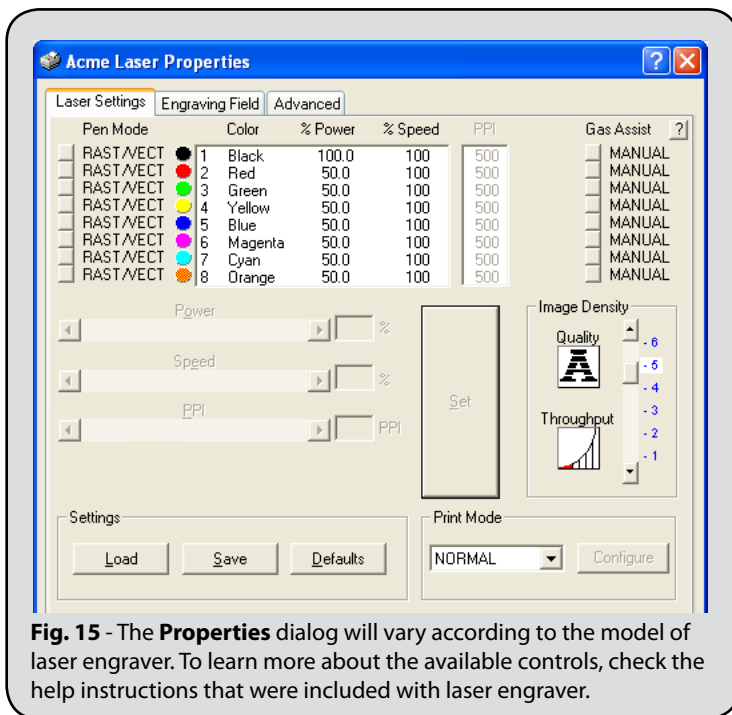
Acme Laser Properties

?

Laser Settings | Engraving Field | Advanced

| Pen Mode | | Color | % Power | % Speed | PPI | Gas Assist ? |
|---|---|---|---|---|---|---|
| RAST/VECT | 1 | Black | 100.0 | 100 | 500 | MANUAL |
| RAST/VECT | 2 | Red | 50.0 | 100 | 500 | MANUAL |
| RAST/VECT | 3 | Green | 50.0 | 100 | 500 | MANUAL |
| RAST/VECT | 4 | Yellow | 50.0 | 100 | 500 | MANUAL |
| RAST/VECT | 5 | Blue | 50.0 | 100 | 500 | MANUAL |
| RAST/VECT | 6 | Magenta | 50.0 | 100 | 500 | MANUAL |
| RAST/VECT | 7 | Cyan | 50.0 | 100 | 500 | MANUAL |
| RAST/VECT | 8 | Orange | 50.0 | 100 | 500 | MANUAL |

Power %

Speed %

PPI PPI

Set

Image Density

Quality

Throughput

- 6
- 5
- 4
- 3
- 2
- 1

Settings

Load Save Defaults

Print Mode

NORMAL

Configure

**Fig. 15** - The **Properties** dialog will vary according to the model of laser engraver. To learn more about the available controls, check the help instructions that were included with laser engraver.